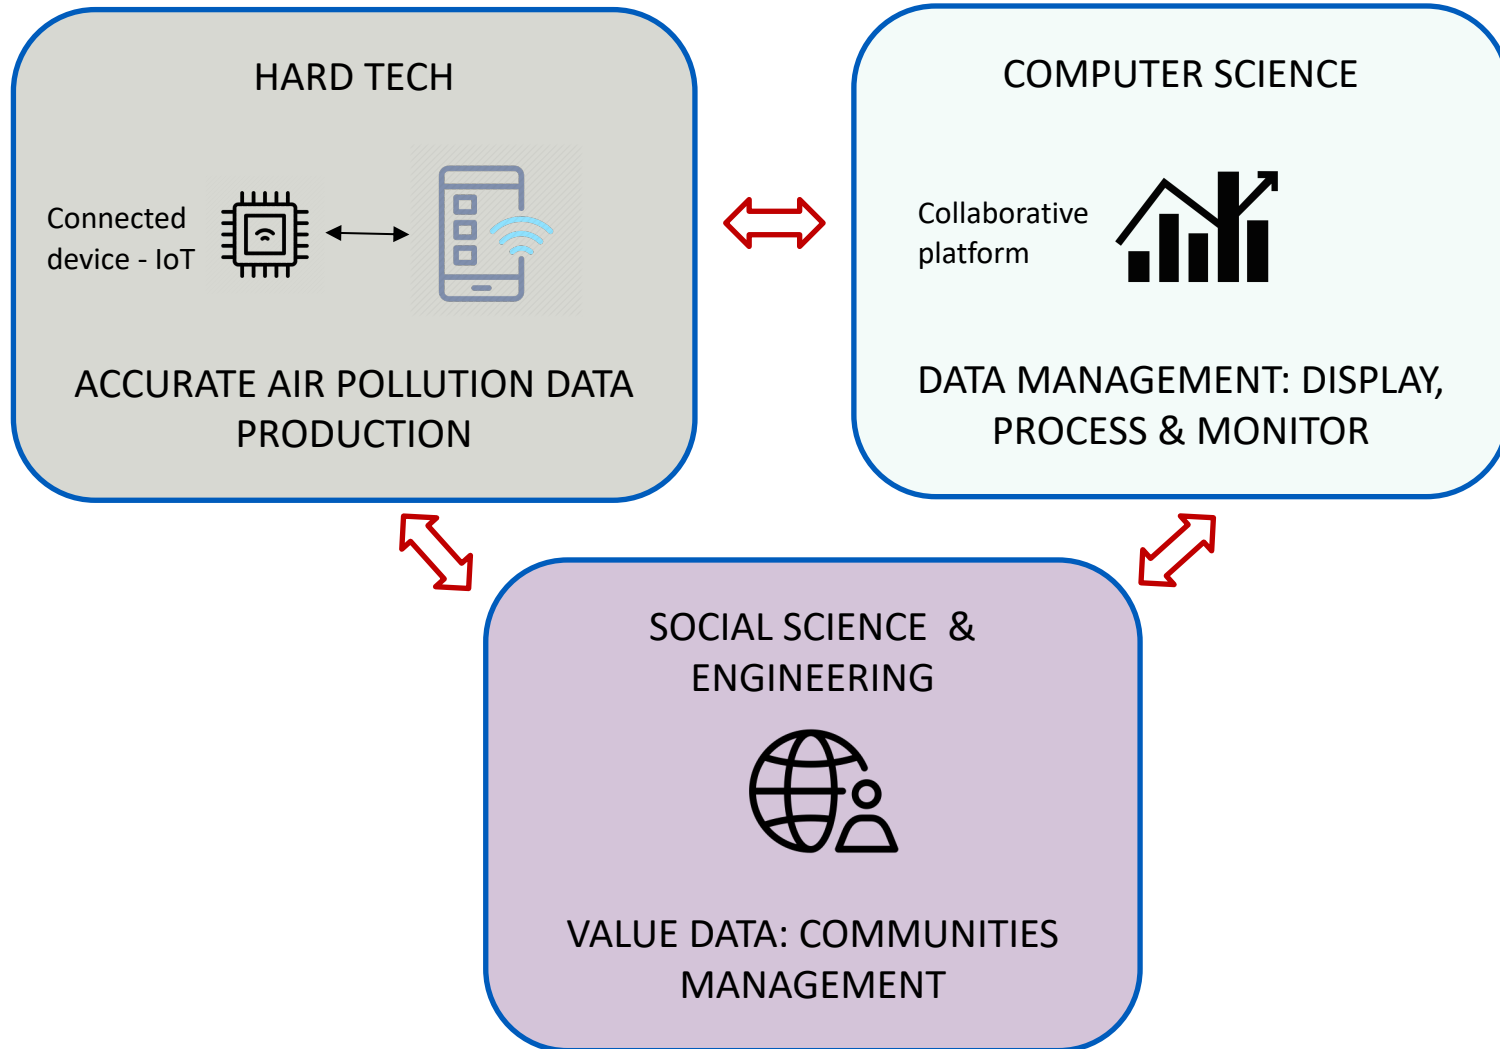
HARD TECH

Connected device - IoT

ACCURATE AIR POLLUTION DATA PRODUCTION

COMPUTER SCIENCE

Collaborative platform

DATA MANAGEMENT: DISPLAY, PROCESS & MONITOR

SOCIAL SCIENCE & ENGINEERING

VALUE DATA: COMMUNITIES MANAGEMENT